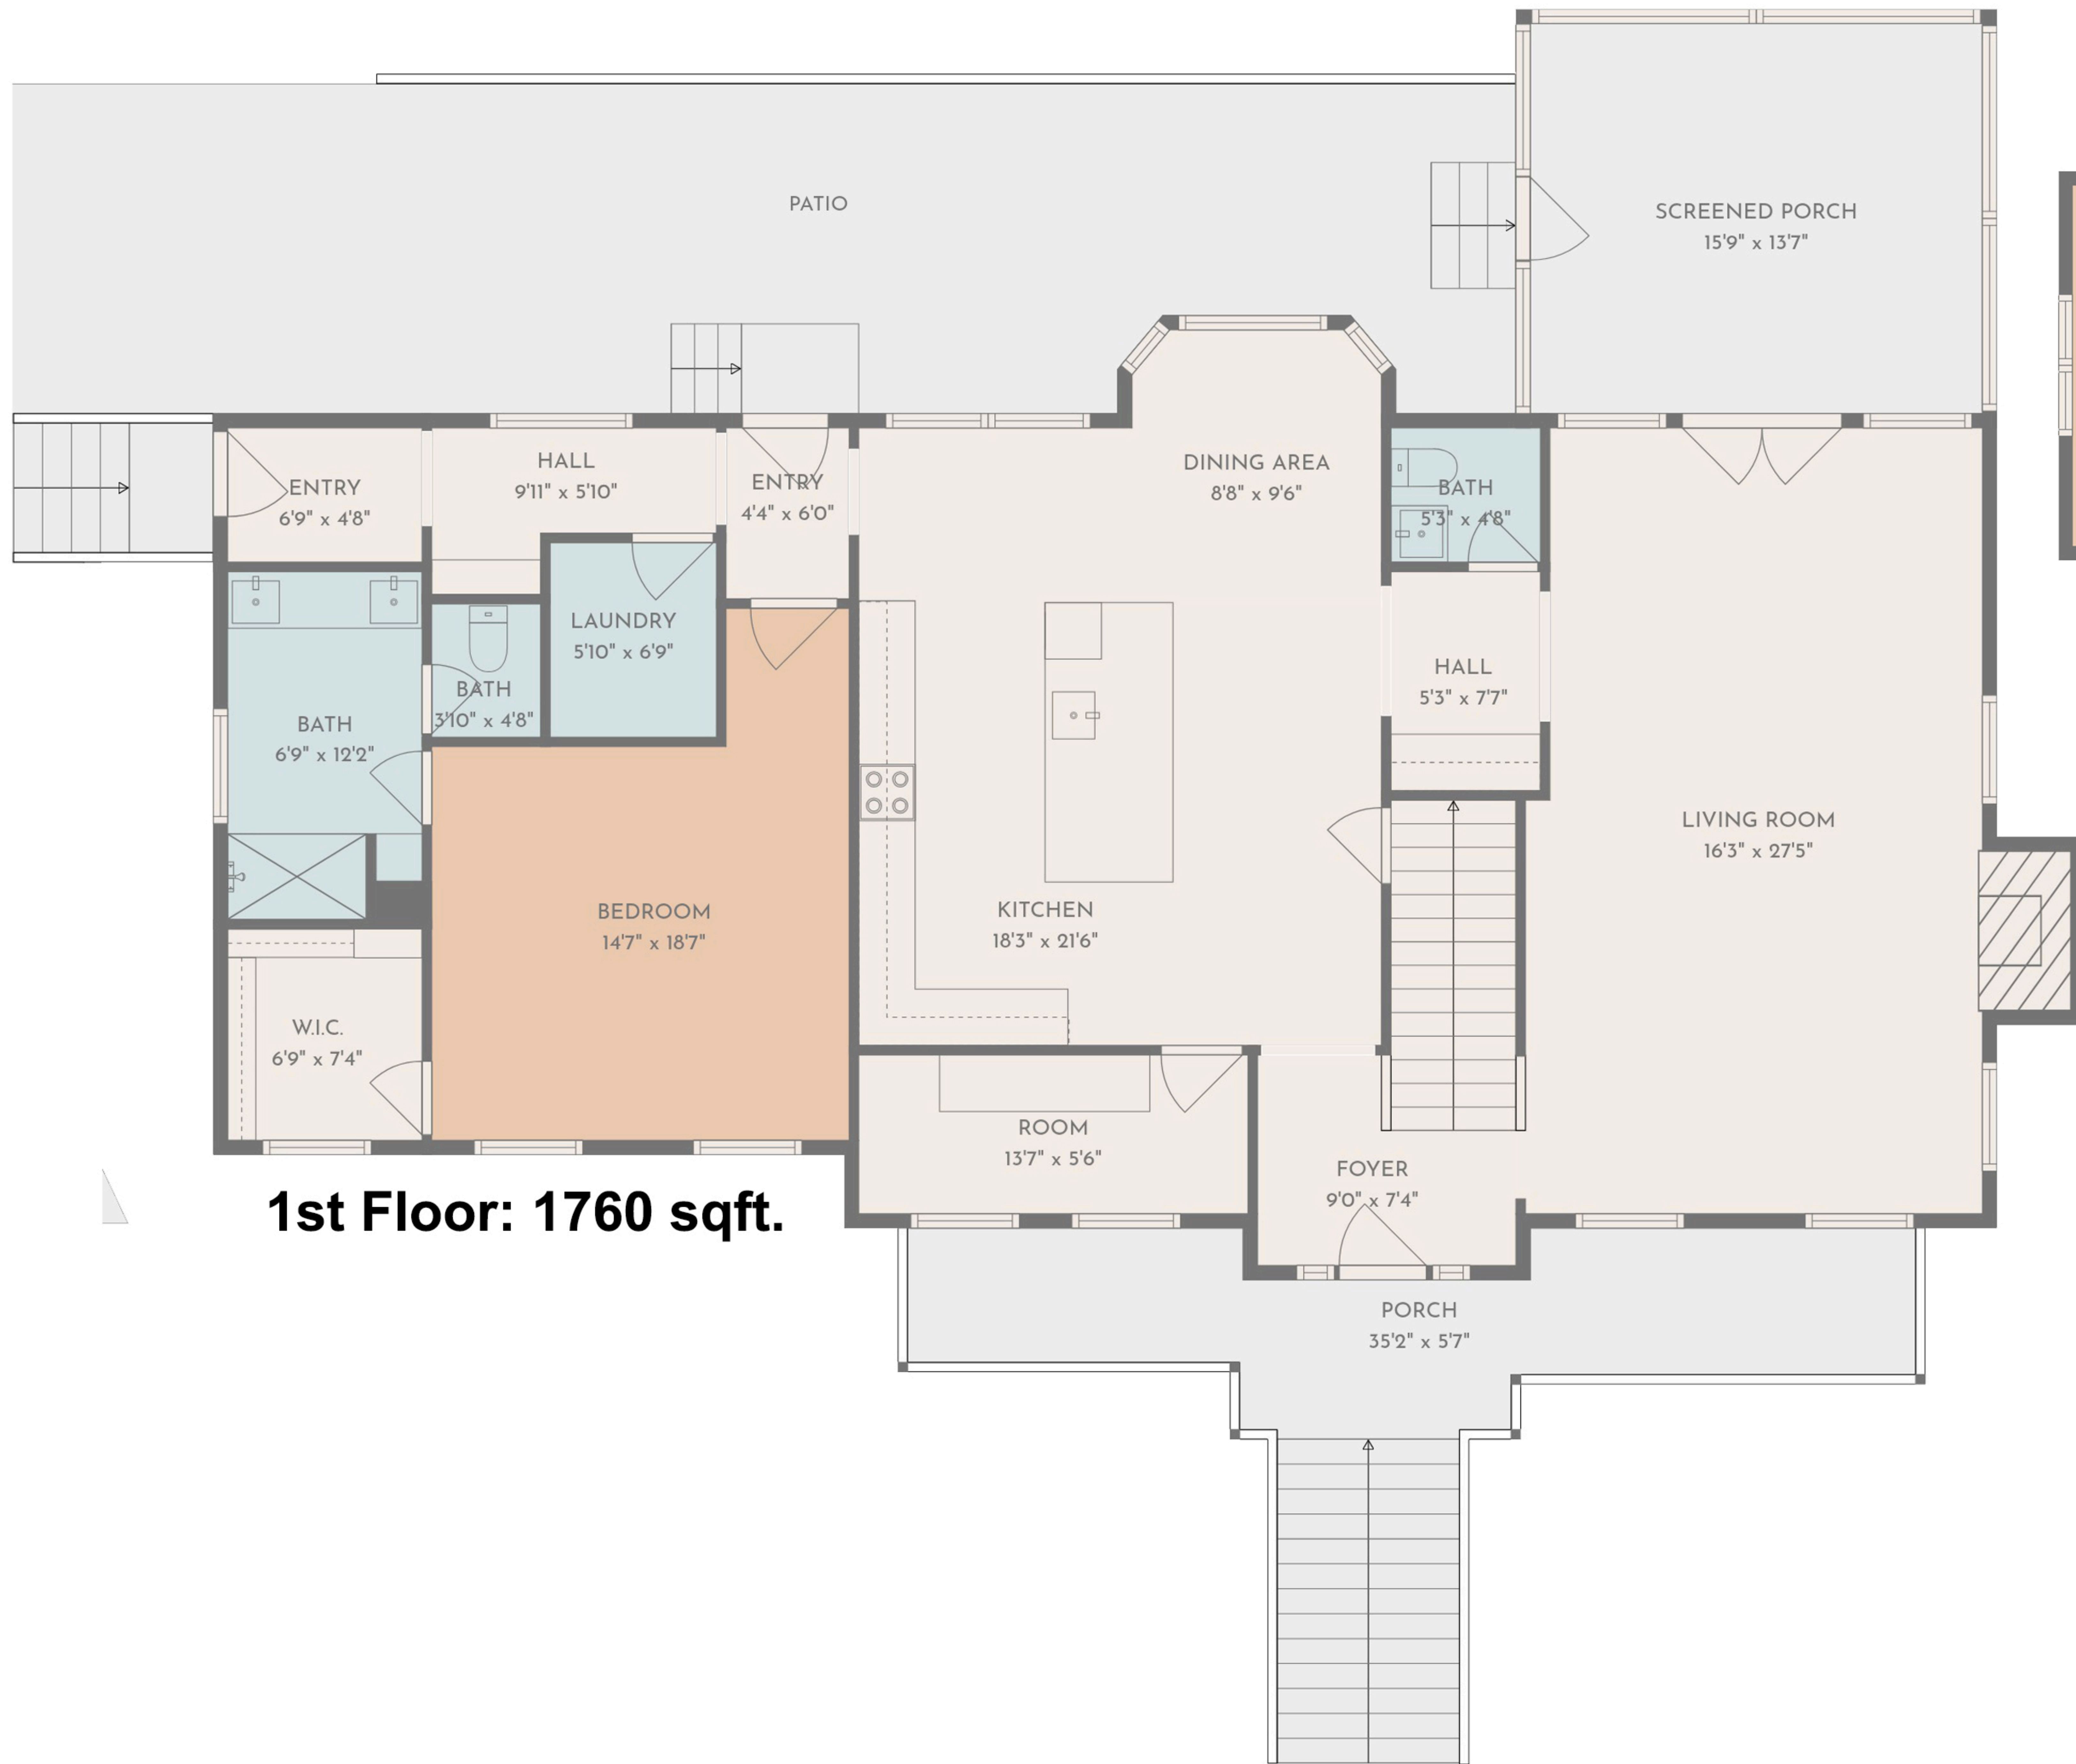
PATIO

SCREENED PORCH
15'9" x 13'7"

ENTRY
6'9" x 4'8"

HALL
9'11" x 5'10"

ENTRY
4'4" x 6'0"

DINING AREA
8'8" x 9'6"

BATH
5'3" x 4'8"

LAUNDRY
5'10" x 6'9"

BATH
3'10" x 4'8"

BATH
6'9" x 12'2"

HALL
5'3" x 7'7"

LIVING ROOM
16'3" x 27'5"

BEDROOM
14'7" x 18'7"

KITCHEN
18'3" x 21'6"

W.I.C.
6'9" x 7'4"

ROOM
13'7" x 5'6"

FOYER
9'0" x 7'4"

1st Floor: 1760 sqft.

PORCH
35'2" x 5'7"